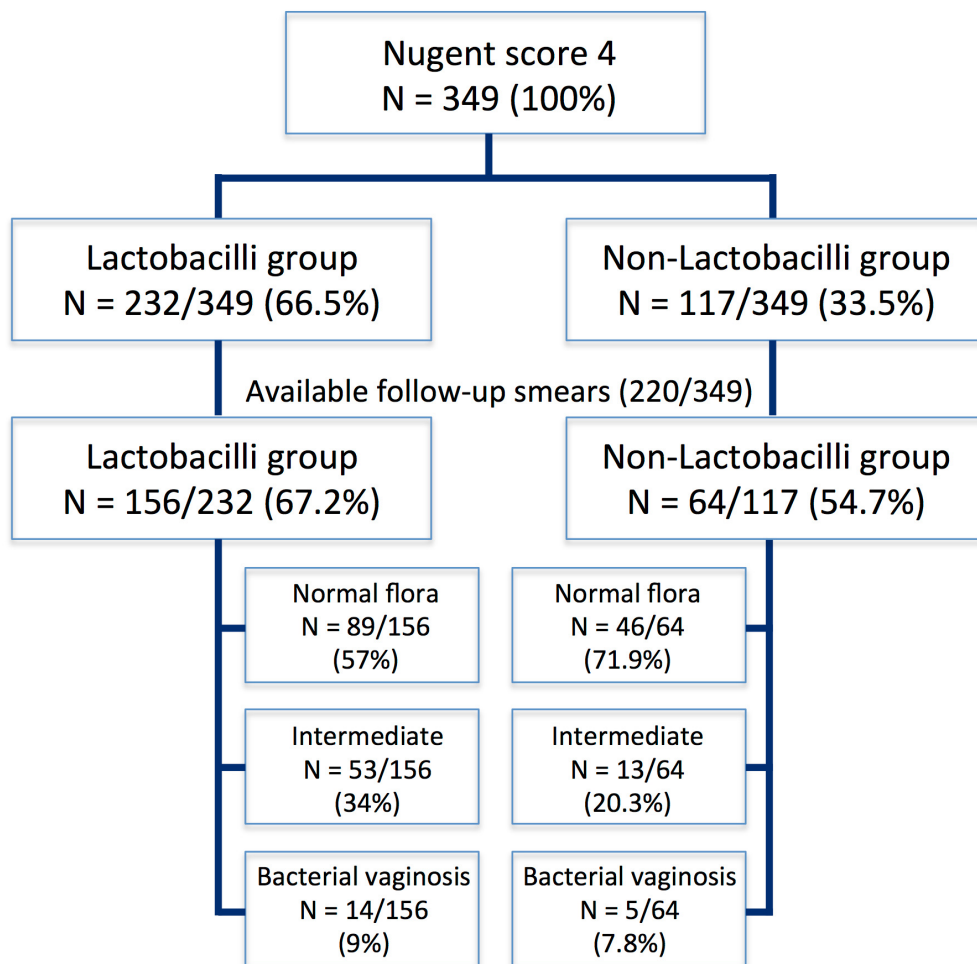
Nugent score 4
N = 349 (100%)

Lactobacilli group
N = 232/349 (66.5%)

Non-Lactobacilli group
N = 117/349 (33.5%)

Available follow-up smears (220/349)

Lactobacilli group
N = 156/232 (67.2%)

Non-Lactobacilli group
N = 64/117 (54.7%)

Normal flora
N = 89/156
(57%)

Intermediate
N = 53/156
(34%)

Bacterial vaginosis
N = 14/156
(9%)

Normal flora
N = 46/64
(71.9%)

Intermediate
N = 13/64
(20.3%)

Bacterial vaginosis
N = 5/64
(7.8%)